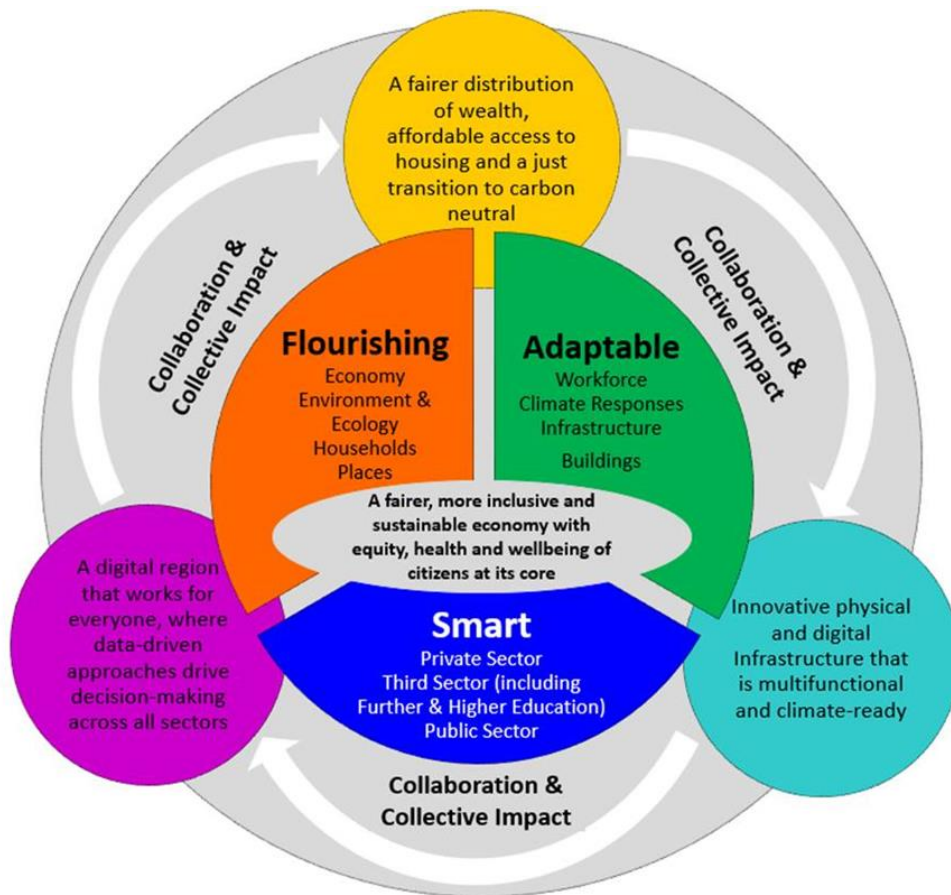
A fairer distribution of wealth, affordable access to housing and a just transition to carbon neutral

Collaboration & Collective Impact

Collaboration & Collective Impact

Flourishing
Economy
Environment & Ecology
Households
Places

Adaptable
Workforce
Climate Responses
Infrastructure
Buildings

A fairer, more inclusive and sustainable economy with equity, health and wellbeing of citizens at its core

A digital region that works for everyone, where data-driven approaches drive decision-making across all sectors

Smart
Private Sector
Third Sector (including Further & Higher Education)
Public Sector

Innovative physical and digital Infrastructure that is multifunctional and climate-ready

Collaboration & Collective Impact